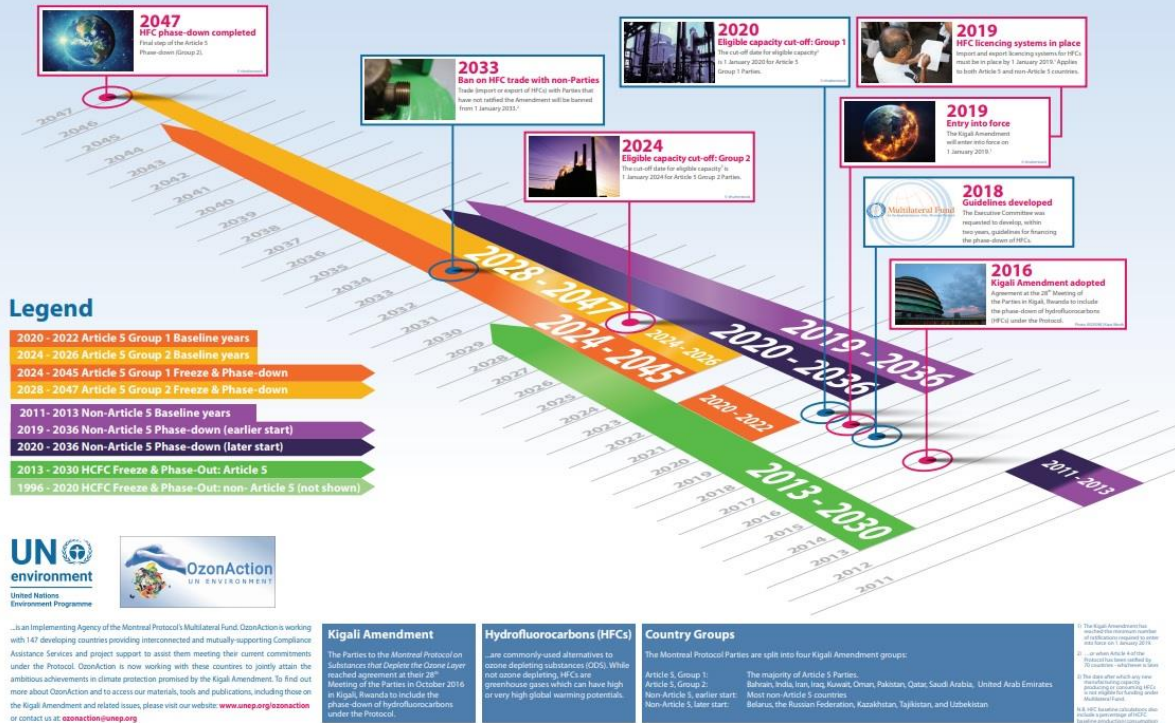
2047
HFC phase-down completed
Final step of the Article 5 Phase-down (Group 2).

2033
Ban on HFC trade with non-Parties
Trade (import or export of HFCs) with Parties that have not ratified the Amendment will be banned from 1 January 2033.

2024
Eligible capacity cut-off: Group 2
The cut-off date for eligible capacity is 1 January 2024 for Article 5 Group 2 Parties.

2020
Eligible capacity cut-off: Group 1
The cut-off date for eligible capacity is 1 January 2020 for Article 5 Group 1 Parties.

2019
HFC licencing systems in place
Import and export licencing systems for HFCs must be in place by 1 January 2019. Applies to both Article 5 and non-Article 5 countries.

2019
Entry into force
The Kigali Amendment will enter into force on 1 January 2019.

2018
Guidelines developed
The Executive Committee was requested to develop, within two years, guidelines for financing the phase-down of HFCs.

Multilateral Fund

2016
Kigali Amendment adopted
Agreement at the 28th Meeting of the Parties in Kigali, Rwanda to include the phase-down of hydrofluorocarbons (HFCs) under the Protocol.

2047 2046 2045 2044 2043 2042 2041 2040 2039 2038 2037 2036 2035 2034 2033 2032 2031 2030 2029 2028 2027 2026 2025 2024 2023 2022 2021 2020 2019 2018 2017 2016 2015 2014 2013 2012 2011

2028 - 2047
2024 - 2026
2024 - 2045
2020 - 2036
2019 - 2036
2020 - 2022
2013 - 2030
2011 - 2013

Legend
2020 - 2022 Article 5 Group 1 Baseline years
2024 - 2026 Article 5 Group 2 Baseline years
2024 - 2045 Article 5 Group 1 Freeze & Phase-down
2028 - 2047 Article 5 Group 2 Freeze & Phase-down
2011 - 2013 Non-Article 5 Baseline years
2019 - 2036 Non-Article 5 Phase-down (earlier start)
2020 - 2036 Non-Article 5 Phase-down (later start)
2013 - 2030 HCFC Freeze & Phase-Out: Article 5
1996 - 2020 HCFC Freeze & Phase-Out: non- Article 5 (not shown)

UN environment
United Nations Environment Programme

OzonAction
UN ENVIRONMENT

...is an Implementing Agency of the Montreal Protocol's Multilateral Fund. OzonAction is working with 147 developing countries providing interconnected and mutually-supporting Compliance Assistance Services and project support to assist them meeting their current commitments under the Protocol. OzonAction is now working with these countries to jointly attain the ambitious achievements in climate protection promised by the Kigali Amendment. To find out more about OzonAction and to access our materials, tools and publications, including those on the Kigali Amendment and related issues, please visit our website: www.unep.org/ozonaction or contact us at: ozonaction@unep.org

Kigali Amendment
The Parties to the Montreal Protocol on Substances that Deplete the Ozone Layer reached agreement at their 28th Meeting of the Parties in October 2016 in Kigali, Rwanda to include the phase-down of hydrofluorocarbons under the Protocol.

Hydrofluorocarbons (HFCs)
...are commonly-used alternatives to ozone depleting substances (ODS). While not ozone depleting, HFCs are greenhouse gases which can have high or very high global warming potentials.

Country Groups
The Montreal Protocol Parties are split into four Kigali Amendment groups:
Article 5, Group 1: The majority of Article 5 Parties.
Article 5, Group 2: Bahrain, India, Iran, Iraq, Kuwait, Oman, Pakistan, Qatar, Saudi Arabia, United Arab Emirates
Non-Article 5, earlier start: Most non-Article 5 countries
Non-Article 5, later start: Belarus, the Russian Federation, Kazakhstan, Tajikistan, and Uzbekistan

1) The Kigali Amendment has reached the minimum number of ratifications required to enter into force on 1 January 2019.
2) ... or when Article 4 of the Protocol has been ratified by 70 countries - whichever is later.
3) The date after which any new manufacturing capacity producing or consuming HFCs is not eligible for funding under Multilateral Fund.
N.B. HFC baseline calculations also include a percentage of HCFC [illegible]